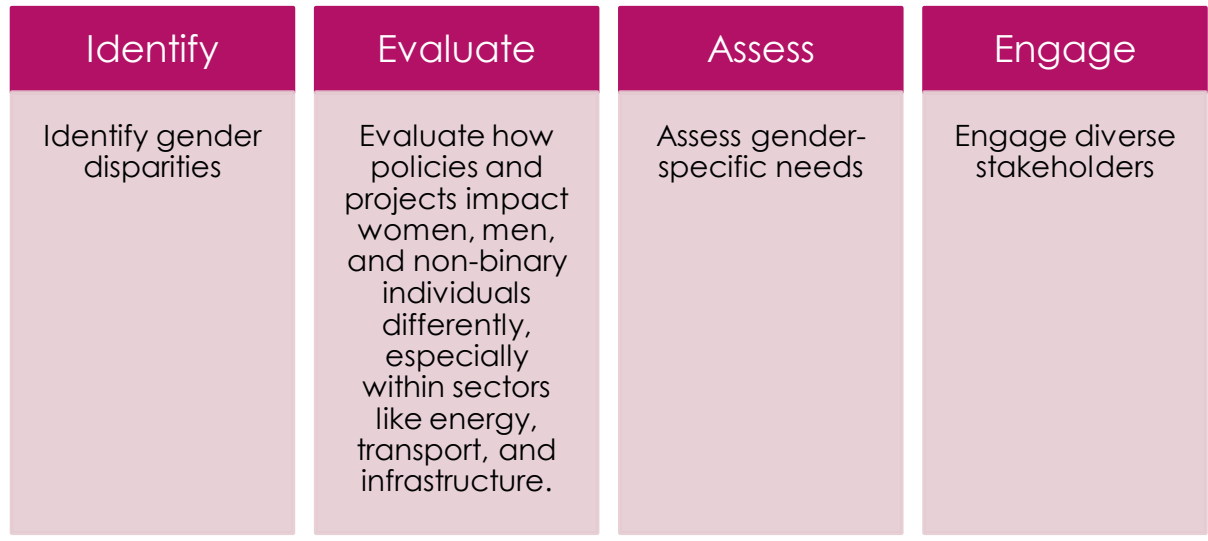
Identify

Identify gender disparities

Evaluate

Evaluate how policies and projects impact women, men, and non-binary individuals differently, especially within sectors like energy, transport, and infrastructure.

Assess

Assess gender-specific needs

Engage

Engage diverse stakeholders